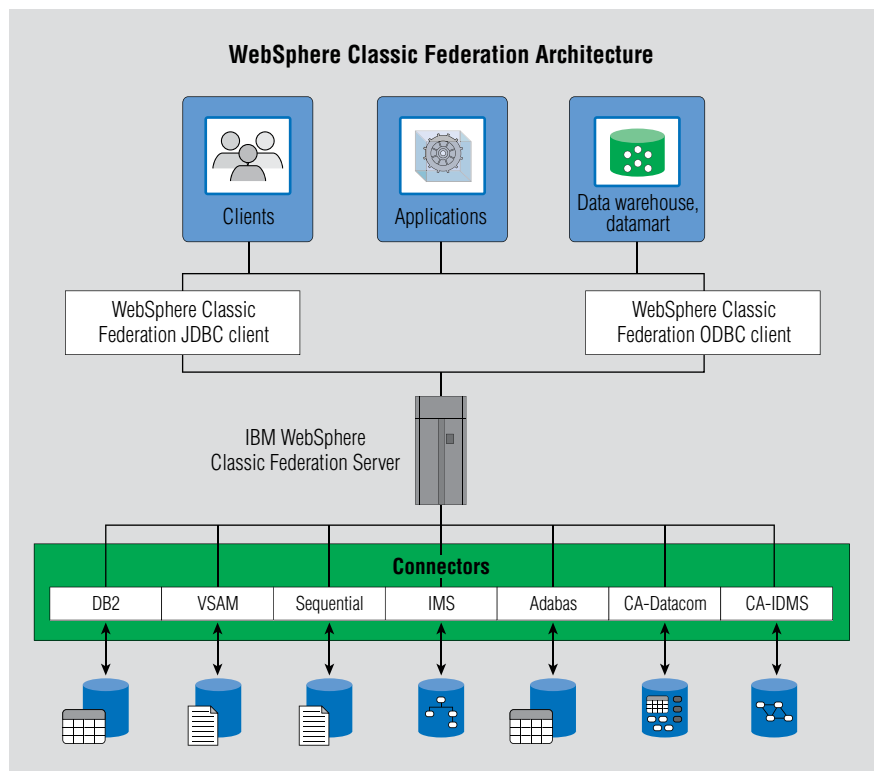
WebSphere Classic Federation Architecture

Clients

Applications

Data warehouse, datamart

WebSphere Classic Federation JDBC client

WebSphere Classic Federation ODBC client

IBM WebSphere Classic Federation Server

Connectors

| DB2 | VSAM | Sequential | IMS | Adabas | CA-Datacom | CA-IDMS |
|---|---|---|---|---|---|---|